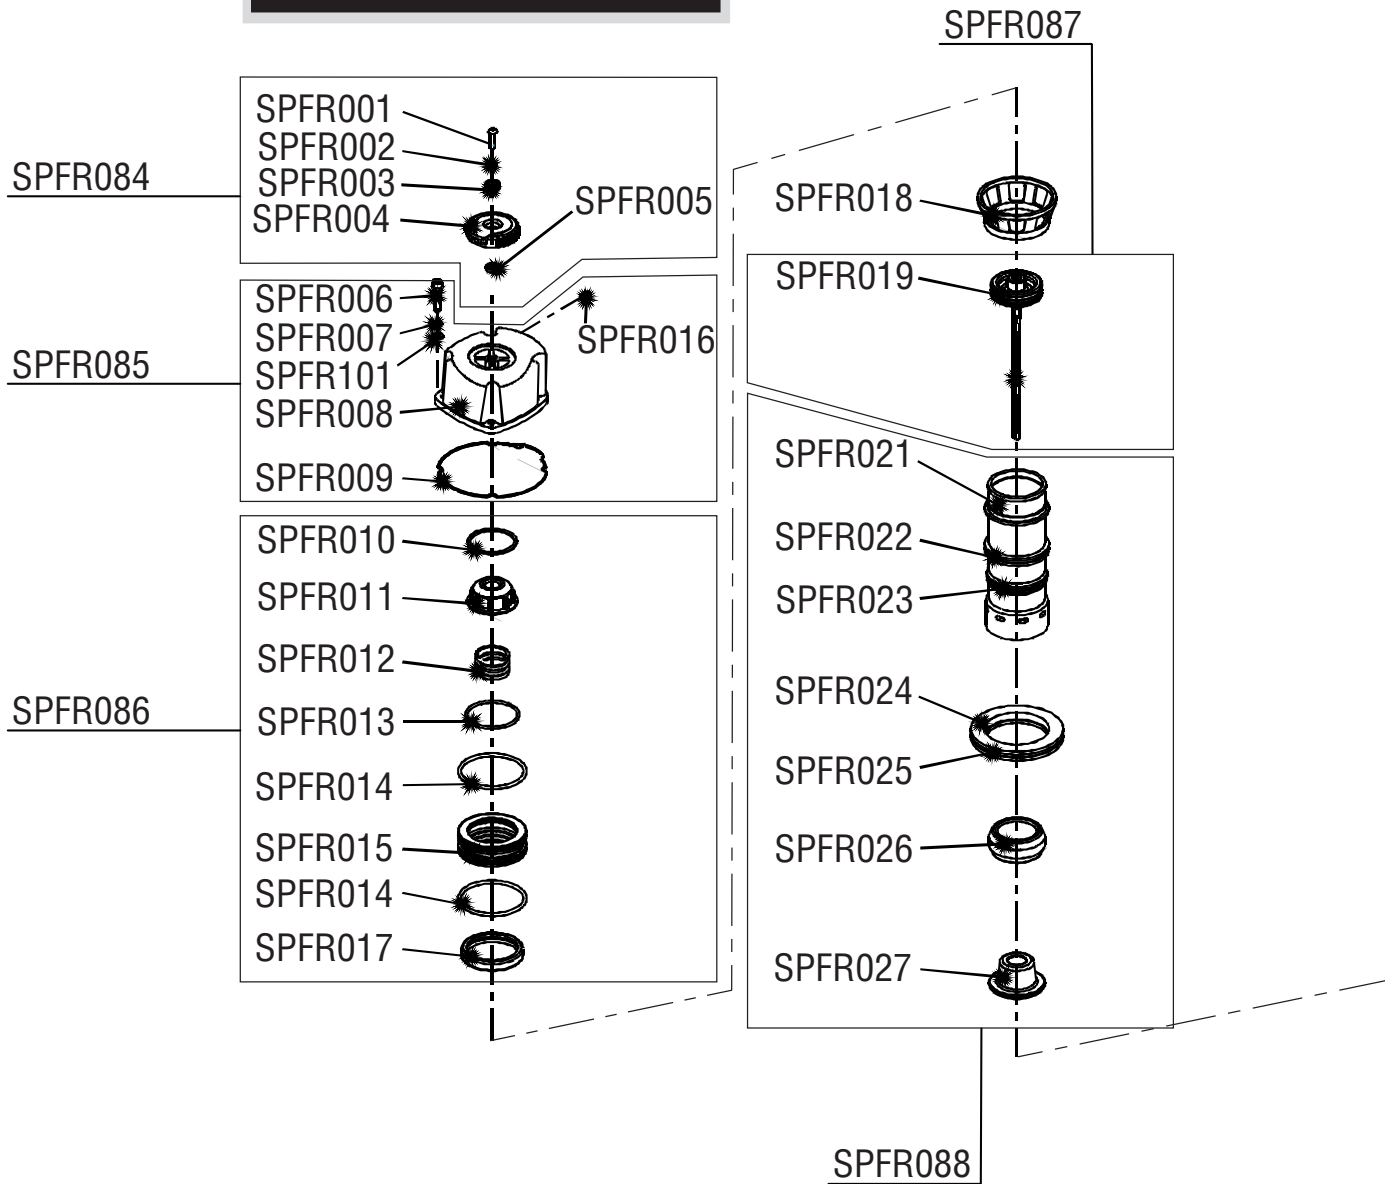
SPFR087

SPFR084
SPFR001
SPFR002
SPFR003
SPFR004
SPFR005

SPFR085
SPFR006
SPFR007
SPFR101
SPFR008
SPFR016
SPFR009

SPFR086
SPFR010
SPFR011
SPFR012
SPFR013
SPFR014
SPFR015
SPFR014
SPFR017

SPFR018
SPFR019
SPFR021
SPFR022
SPFR023
SPFR024
SPFR025
SPFR026
SPFR027

SPFR088